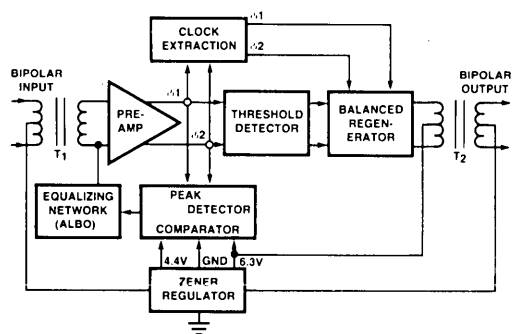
CLOCK EXTRACTION

$\phi 1$

$\phi 2$

BIPOLAR INPUT

$T_1$

PRE-AMP

$\phi 1$

$\phi 2$

THRESHOLD DETECTOR

BALANCED REGENERATOR

BIPOLAR OUTPUT

$T_2$

EQUALIZING NETWORK (ALBO)

PEAK DETECTOR

COMPARATOR

4.4V

GND

6.3V

ZENER REGULATOR